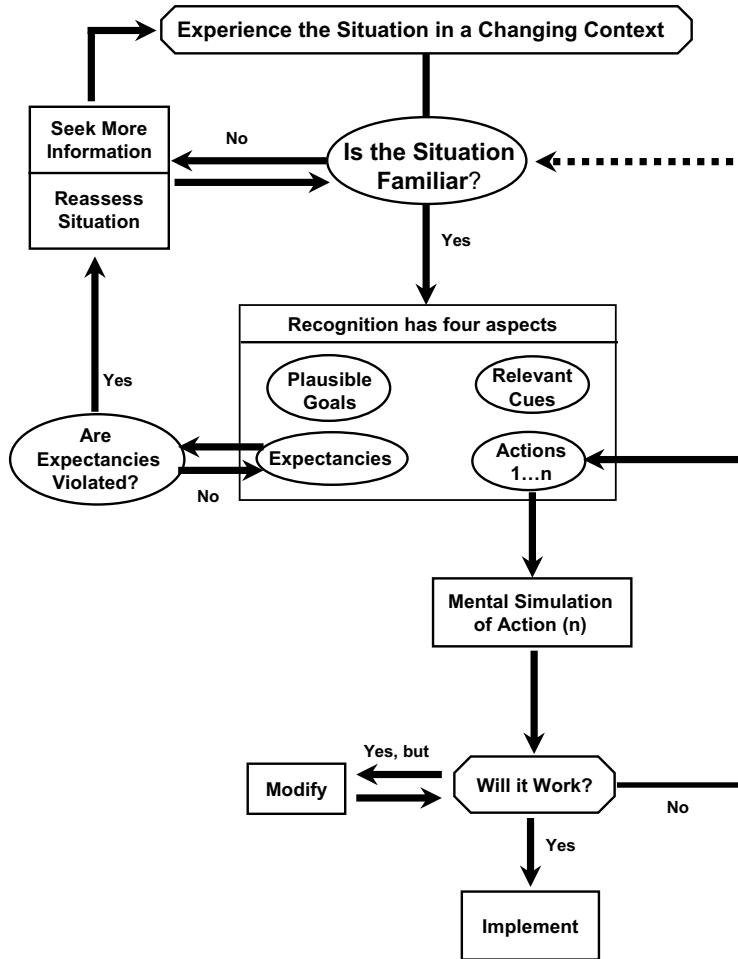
Experience the Situation in a Changing Context

Seek More Information

Reassess Situation

No

Is the Situation Familiar?

Yes

Recognition has four aspects

Plausible Goals

Relevant Cues

Expectancies

Actions 1…n

Yes

Are Expectancies Violated?

No

Mental Simulation of Action (n)

Yes, but

Modify

Will it Work?

No

Yes

Implement